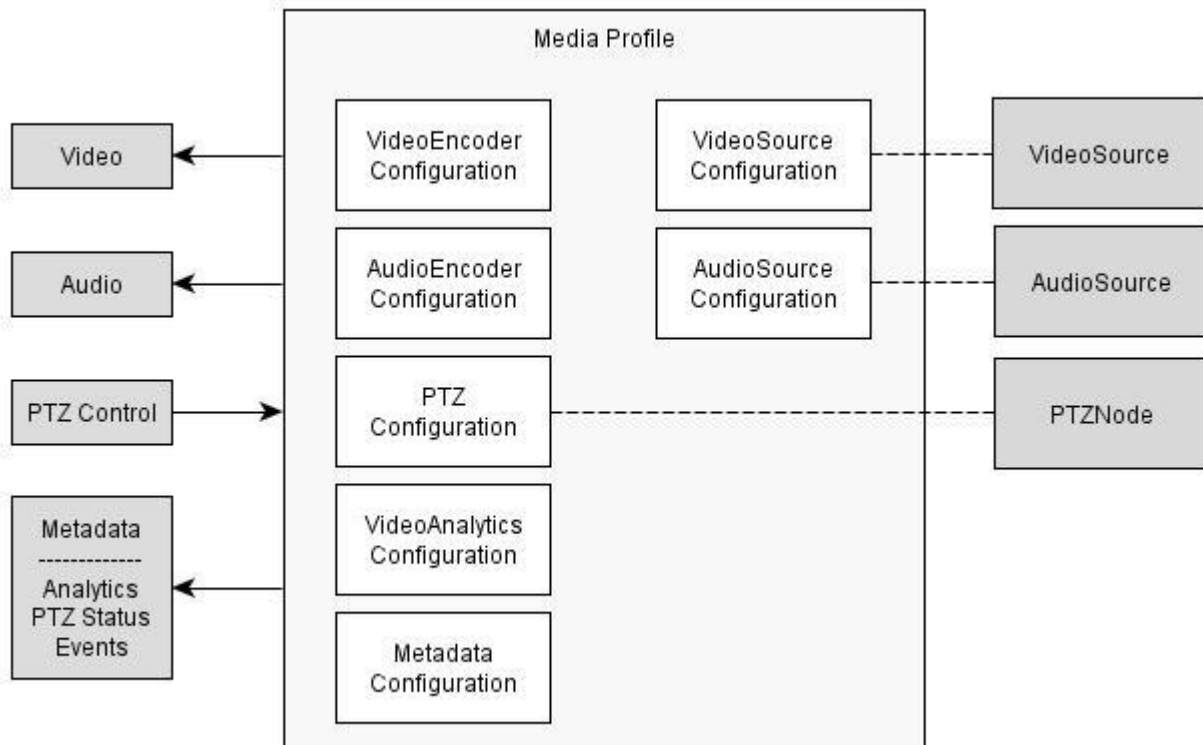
Media Profile

Video

Audio

PTZ Control

Metadata
-------------
Analytics
PTZ Status
Events

VideoEncoder Configuration

AudioEncoder Configuration

PTZ Configuration

VideoAnalytics Configuration

Metadata Configuration

VideoSource Configuration

AudioSource Configuration

VideoSource

AudioSource

PTZNode